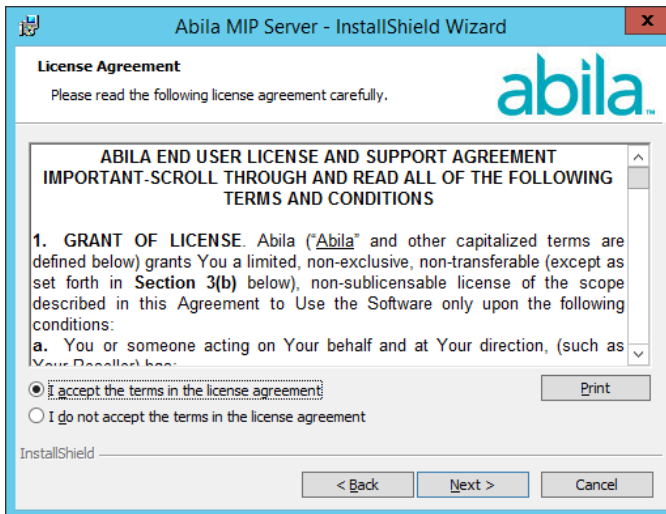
Abila MIP Server - InstallShield Wizard

X

License Agreement

Please read the following license agreement carefully.

abila

ABILA END USER LICENSE AND SUPPORT AGREEMENT IMPORTANT-SCROLL THROUGH AND READ ALL OF THE FOLLOWING TERMS AND CONDITIONS

1. GRANT OF LICENSE. Abila ("Abila" and other capitalized terms are defined below) grants You a limited, non-exclusive, non-transferable (except as set forth in Section 3(b) below), non-sublicensable license of the scope described in this Agreement to Use the Software only upon the following conditions:

a. You or someone acting on Your behalf and at Your direction, (such as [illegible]

I accept the terms in the license agreement

Print

I do not accept the terms in the license agreement

InstallShield

< Back

Next >

Cancel